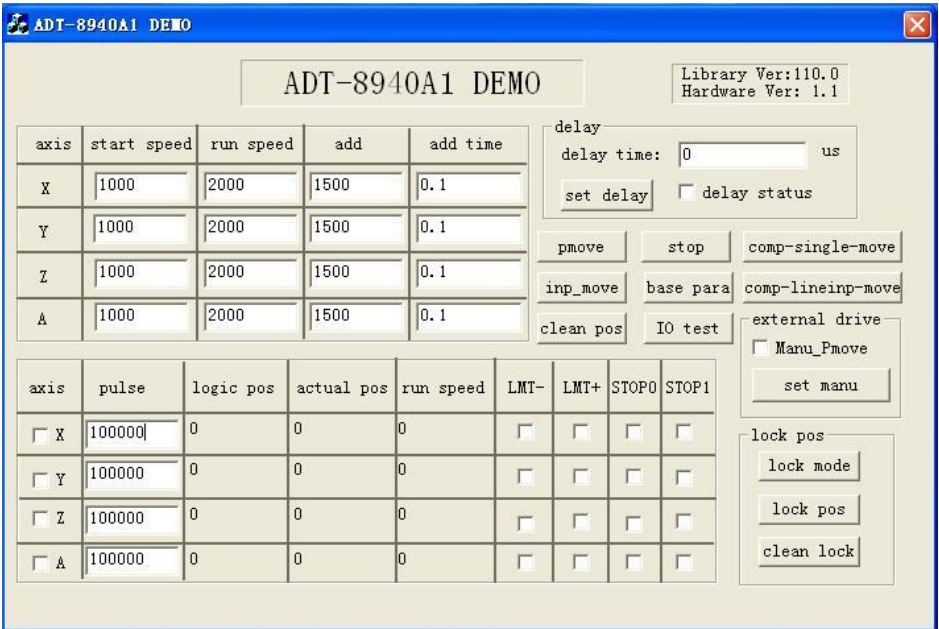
ADT-8940A1 DEMO

ADT-8940A1 DEMO

Library Ver:110.0
Hardware Ver: 1.1

| axis | start speed | run speed | add | add time |
|---|---|---|---|---|
| X | 1000 | 2000 | 1500 | 0.1 |
| Y | 1000 | 2000 | 1500 | 0.1 |
| Z | 1000 | 2000 | 1500 | 0.1 |
| A | 1000 | 2000 | 1500 | 0.1 |

delay
delay time: 0 us
set delay
delay status

pmove
stop
comp-single-move
inp_move
base para
comp-lineinp-move
clean pos
IO test

external drive
Manu_Pmove
set manu

| axis | pulse | logic pos | actual pos | run speed | LMT- | LMT+ | STOP0 | STOP1 |
|---|---|---|---|---|---|---|---|---|
| X | 100000 | 0 | 0 | 0 | | | | |
| Y | 100000 | 0 | 0 | 0 | | | | |
| Z | 100000 | 0 | 0 | 0 | | | | |
| A | 100000 | 0 | 0 | 0 | | | | |

lock pos
lock mode
lock pos
clean lock